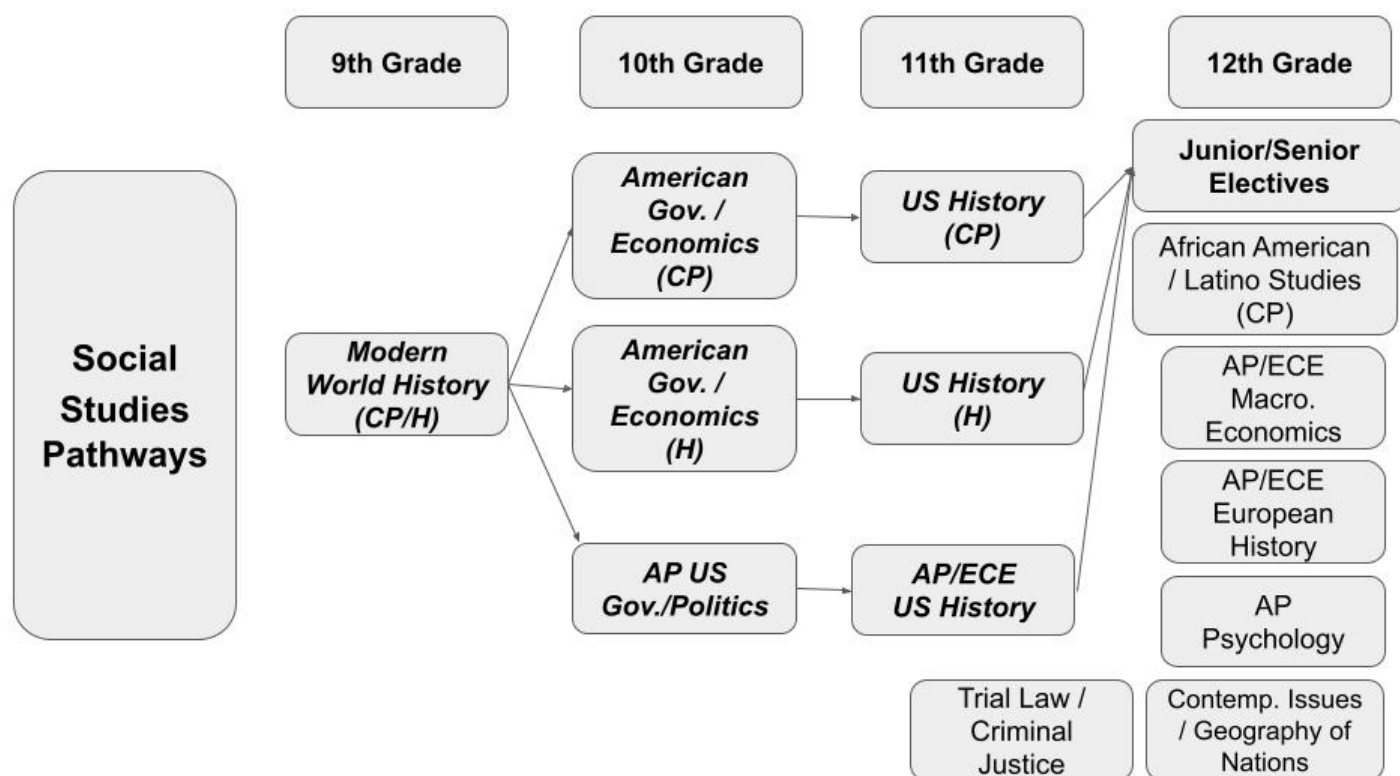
9th Grade

10th Grade

11th Grade

12th Grade

Social Studies Pathways

Modern World History (CP/H)

American Gov. / Economics (CP)

American Gov. / Economics (H)

AP US Gov./Politics

US History (CP)

US History (H)

AP/ECE US History

Junior/Senior Electives

African American / Latino Studies (CP)

AP/ECE Macro. Economics

AP/ECE European History

AP Psychology

Trial Law / Criminal Justice

Contemp. Issues / Geography of Nations